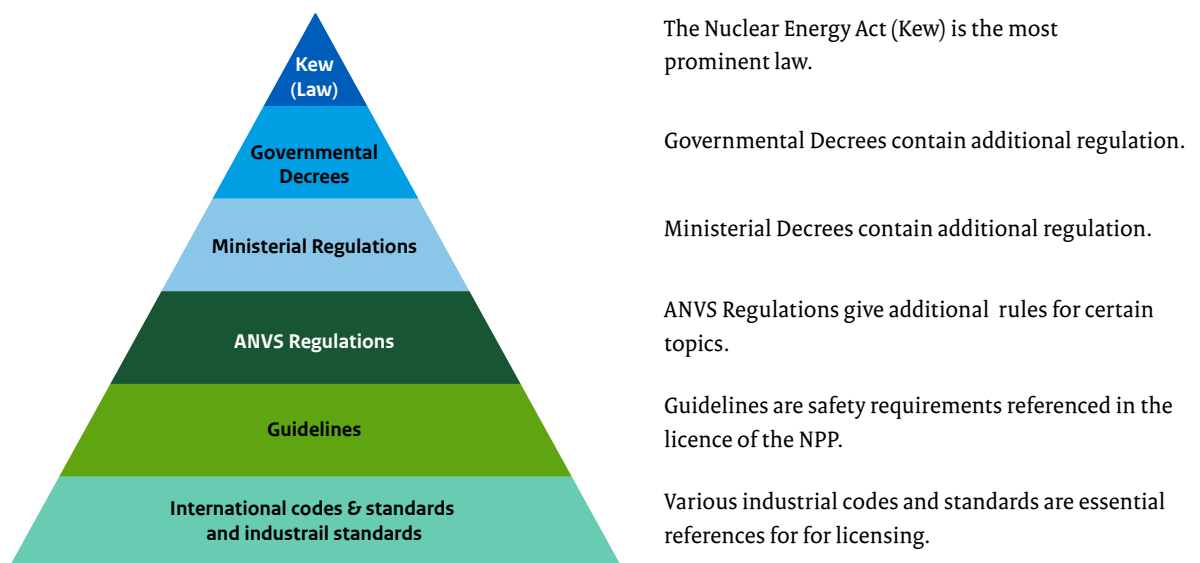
Kew (Law)

Governmental Decrees

Ministerial Regulations

ANVS Regulations

Guidelines

International codes & standards and industrail standards

The Nuclear Energy Act (Kew) is the most prominent law.

Governmental Decrees contain additional regulation.

Ministerial Decrees contain additional regulation.

ANVS Regulations give additional rules for certain topics.

Guidelines are safety requirements referenced in the licence of the NPP.

Various industrial codes and standards are essential references for for licensing.